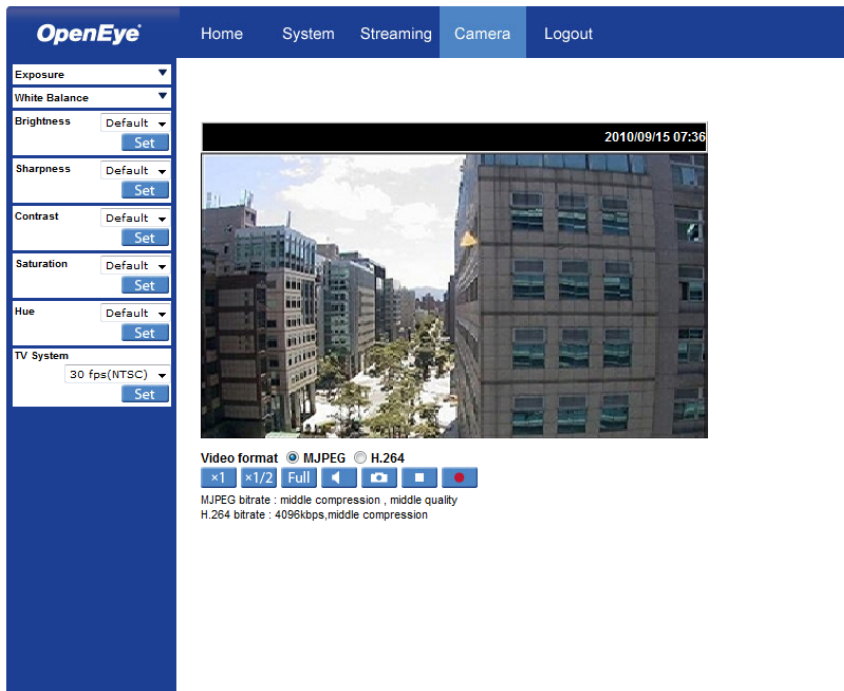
OpenEye

Home System Streaming Camera Logout

Exposure

White Balance

Brightness Default

Set

Sharpness Default

Set

Contrast Default

Set

Saturation Default

Set

Hue Default

Set

TV System

30 fps(NTSC)

Set

2010/09/15 07:36

Video format MJPEG H.264

×1 ×1/2 Full

MJPEG bitrate : middle compression , middle quality

H.264 bitrate : 4096kbps,middle compression